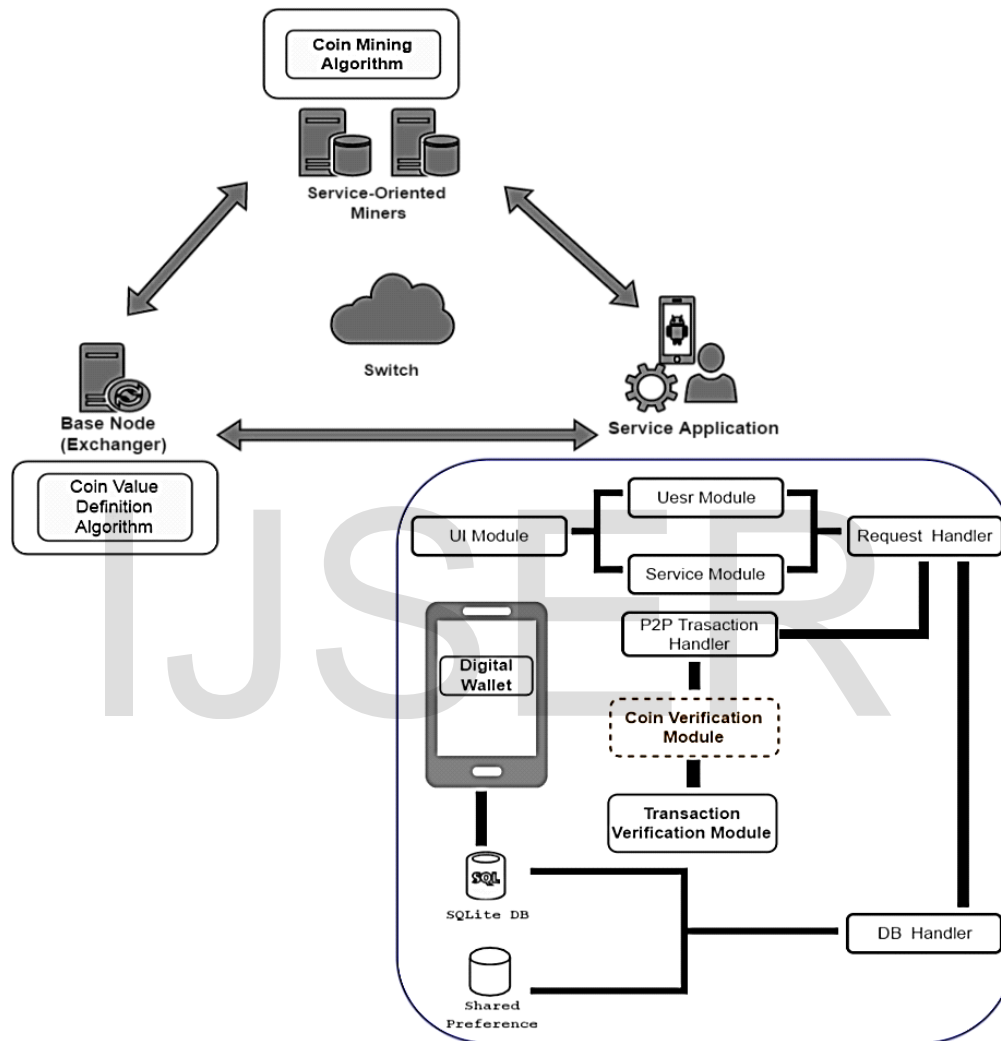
Coin Mining Algorithm

Service-Oriented Miners

Switch

Base Node (Exchanger)

Service Application

Coin Value Definition Algorithm

IJSER

UI Module

Uesr Module

Service Module

Request Handler

Digital Wallet

P2P Trasaction Handler

Coin Verification Module

Transaction Verification Module

SQL

SQLite DB

Shared Preference

DB Handler